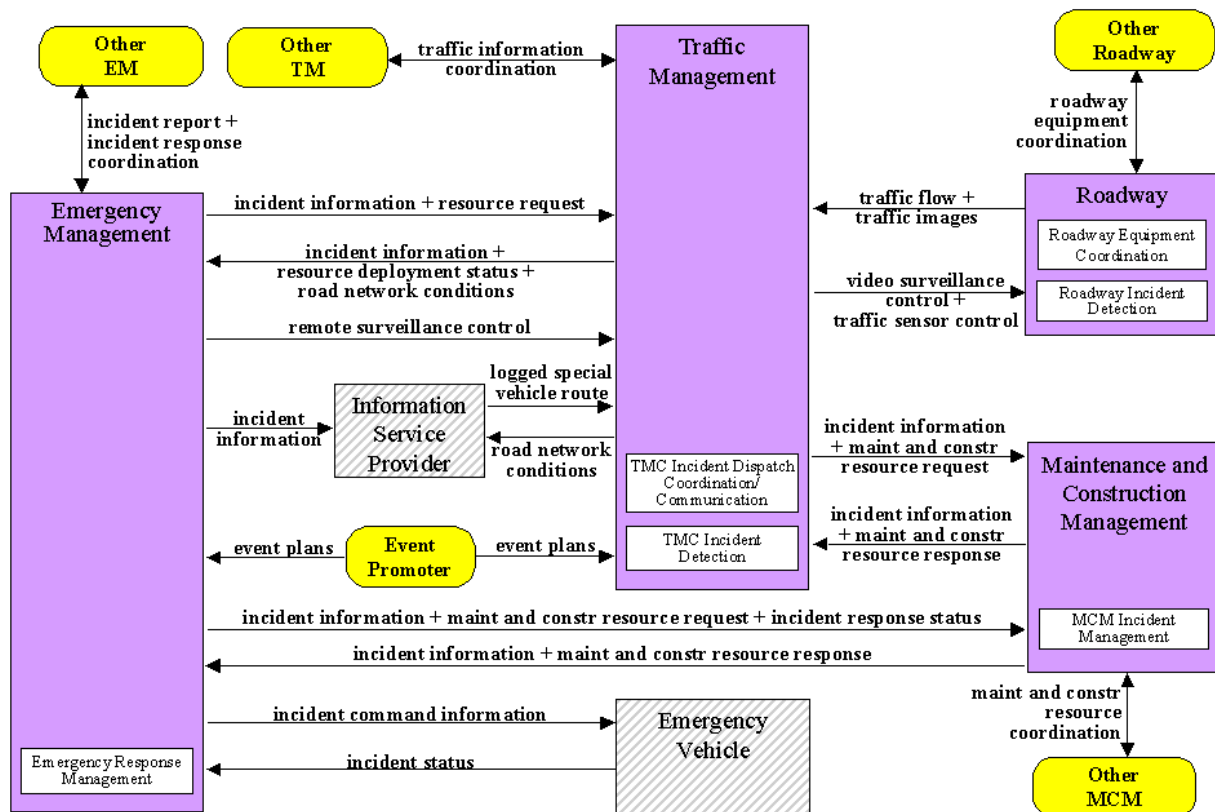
Other EM

Other TM

traffic information coordination

Traffic Management

Other Roadway

incident report + incident response coordination

roadway equipment coordination

Emergency Management

incident information + resource request

traffic flow + traffic images

Roadway

Roadway Equipment Coordination

incident information + resource deployment status + road network conditions

video surveillance control + traffic sensor control

Roadway Incident Detection

remote surveillance control

logged special vehicle route

incident information

Information Service Provider

road network conditions

incident information + maint and constr resource request

TMC Incident Dispatch Coordination/ Communication

Maintenance and Construction Management

incident information + maint and constr resource response

event plans

Event Promoter

event plans

TMC Incident Detection

incident information + maint and constr resource request + incident response status

MCM Incident Management

incident information + maint and constr resource response

maint and constr resource coordination

incident command information

Emergency Vehicle

Emergency Response Management

incident status

Other MCM